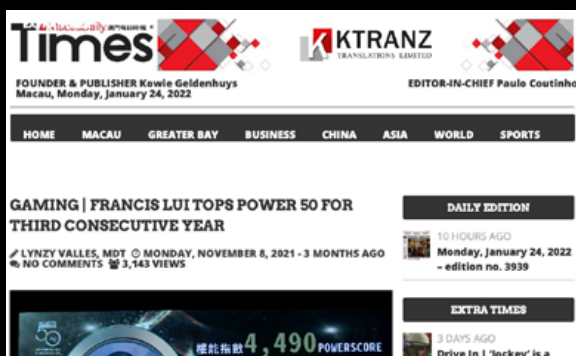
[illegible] Daily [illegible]
Times

KTRANZ
TRANSLATIONS LIMITED

FOUNDER & PUBLISHER Kowie Geldenhuys
Macau, Monday, January 24, 2022

EDITOR-IN-CHIEF Paulo Coutinho

HOME MACAU GREATER BAY BUSINESS CHINA ASIA WORLD SPORTS

GAMING | FRANCIS LUI TOPS POWER 50 FOR THIRD CONSECUTIVE YEAR

LYNZY VALLES, MDT MONDAY, NOVEMBER 8, 2021 - 3 MONTHS AGO
NO COMMENTS 3,143 VIEWS

權能指數 4,490 POWERSCORE

DAILY EDITION

10 HOURS AGO
Monday, January 24, 2022 – edition no. 3939

EXTRA TIMES

3 DAYS AGO
Drive In | 'Jockey' is a